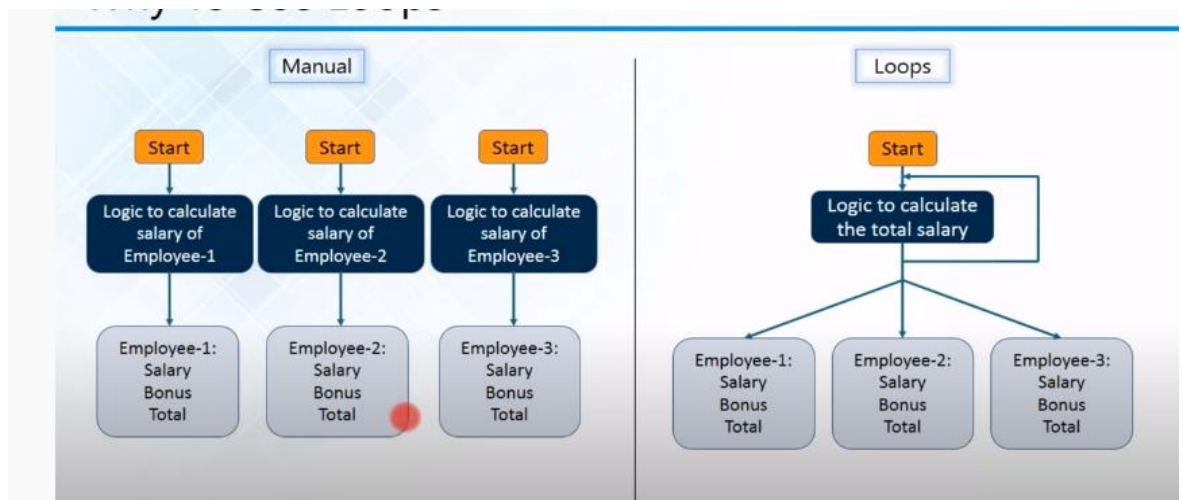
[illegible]

Manual

Start

Logic to calculate salary of Employee-1

Employee-1: Salary Bonus Total

Start

Logic to calculate salary of Employee-2

Employee-2: Salary Bonus Total

Start

Logic to calculate salary of Employee-3

Employee-3: Salary Bonus Total

Loops

Start

Logic to calculate the total salary

Employee-1: Salary Bonus Total

Employee-2: Salary Bonus Total

Employee-3: Salary Bonus Total